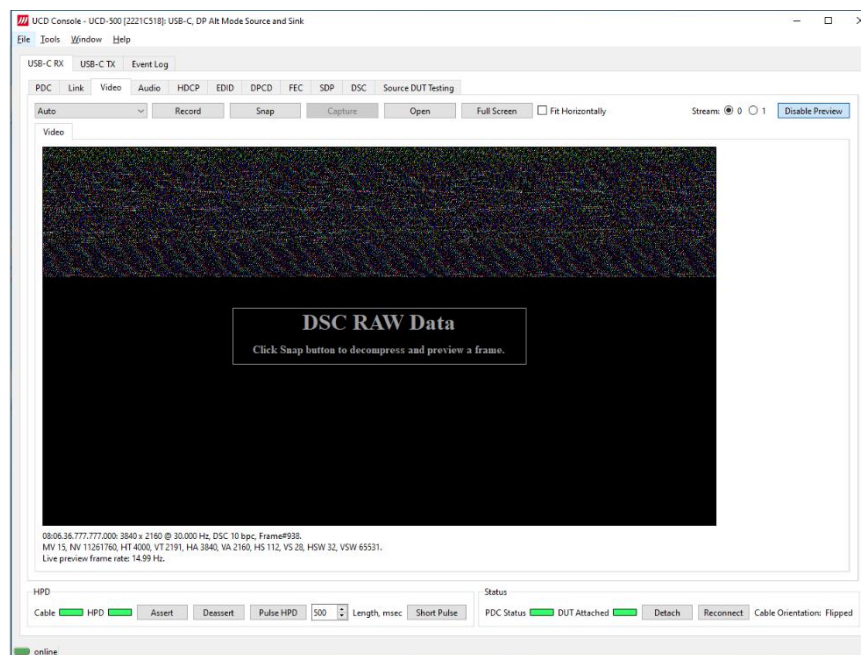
UCD Console - UCD-500 [2221C518]: USB-C, DP Alt Mode Source and Sink

File Tools Window Help

USB-C RX USB-C TX Event Log

PDC Link Video Audio HDCP EDID DPCD FEC SDP DSC Source DUT Testing

Auto Record Snap Capture Open Full Screen Fit Horizontally Stream: 0 1 Disable Preview

Video

DSC RAW Data

Click Snap button to decompress and preview a frame.

08:06.36.777.777.000: 3840 x 2160 @ 30.000 Hz, DSC 10 bpc, Frame#938.
MV 15, NV 11261760, HT 4000, VT 2191, HA 3840, VA 2160, HS 112, VS 28, HSW 32, VSW 65531.
Live preview frame rate: 14.99 Hz.

HPD

Cable HPD Assert Deassert Pulse HPD 500 Length, msec Short Pulse

Status

PDC Status DUT Attached Detach Reconnect Cable Orientation: Flipped

online